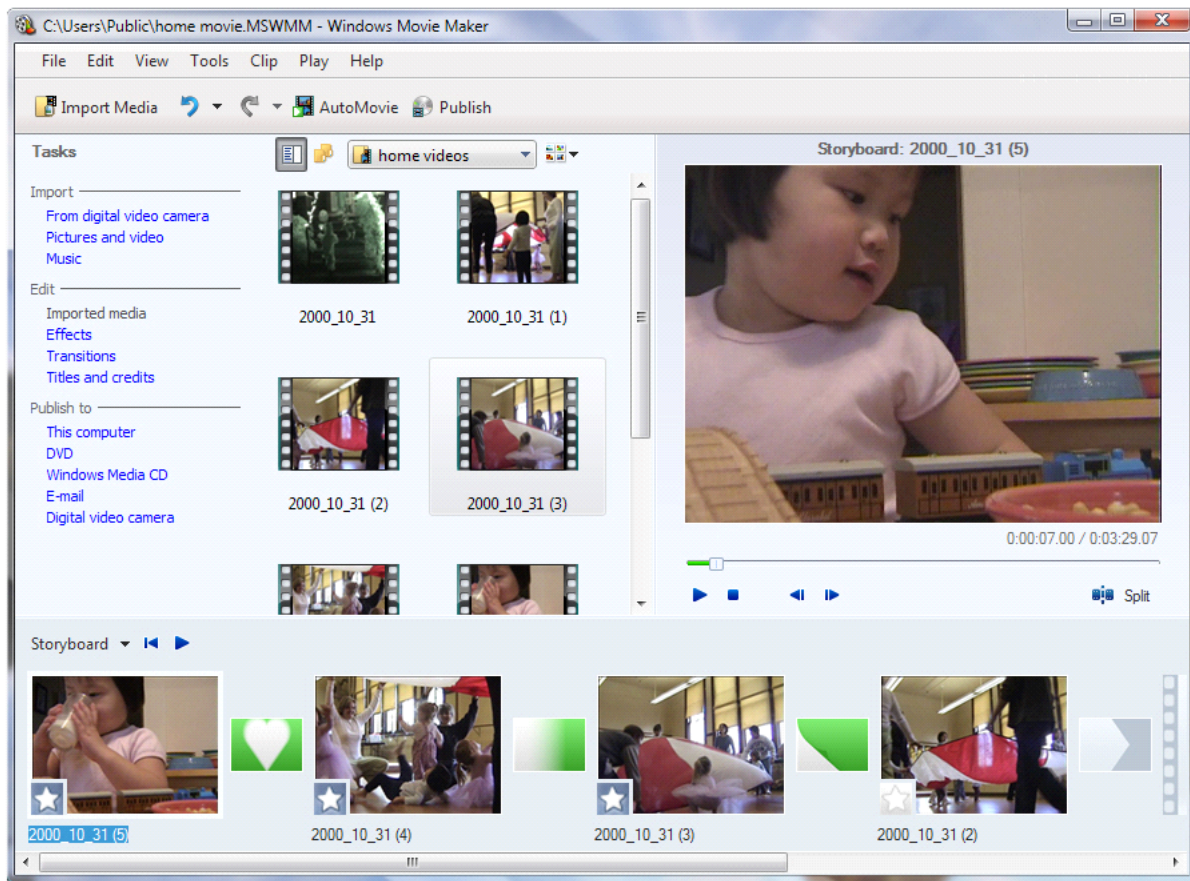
C:\Users\Public\home movie.MSWMM - Windows Movie Maker

File Edit View Tools Clip Play Help

Import Media AutoMovie Publish

Tasks

Import
From digital video camera
Pictures and video
Music

Edit
Imported media
Effects
Transitions
Titles and credits

Publish to
This computer
DVD
Windows Media CD
E-mail
Digital video camera

home videos

2000_10_31
2000_10_31 (1)
2000_10_31 (2)
2000_10_31 (3)

Storyboard: 2000_10_31 (5)

0:00:07.00 / 0:03:29.07

Split

Storyboard

2000_10_31 (5)
2000_10_31 (4)
2000_10_31 (3)
2000_10_31 (2)